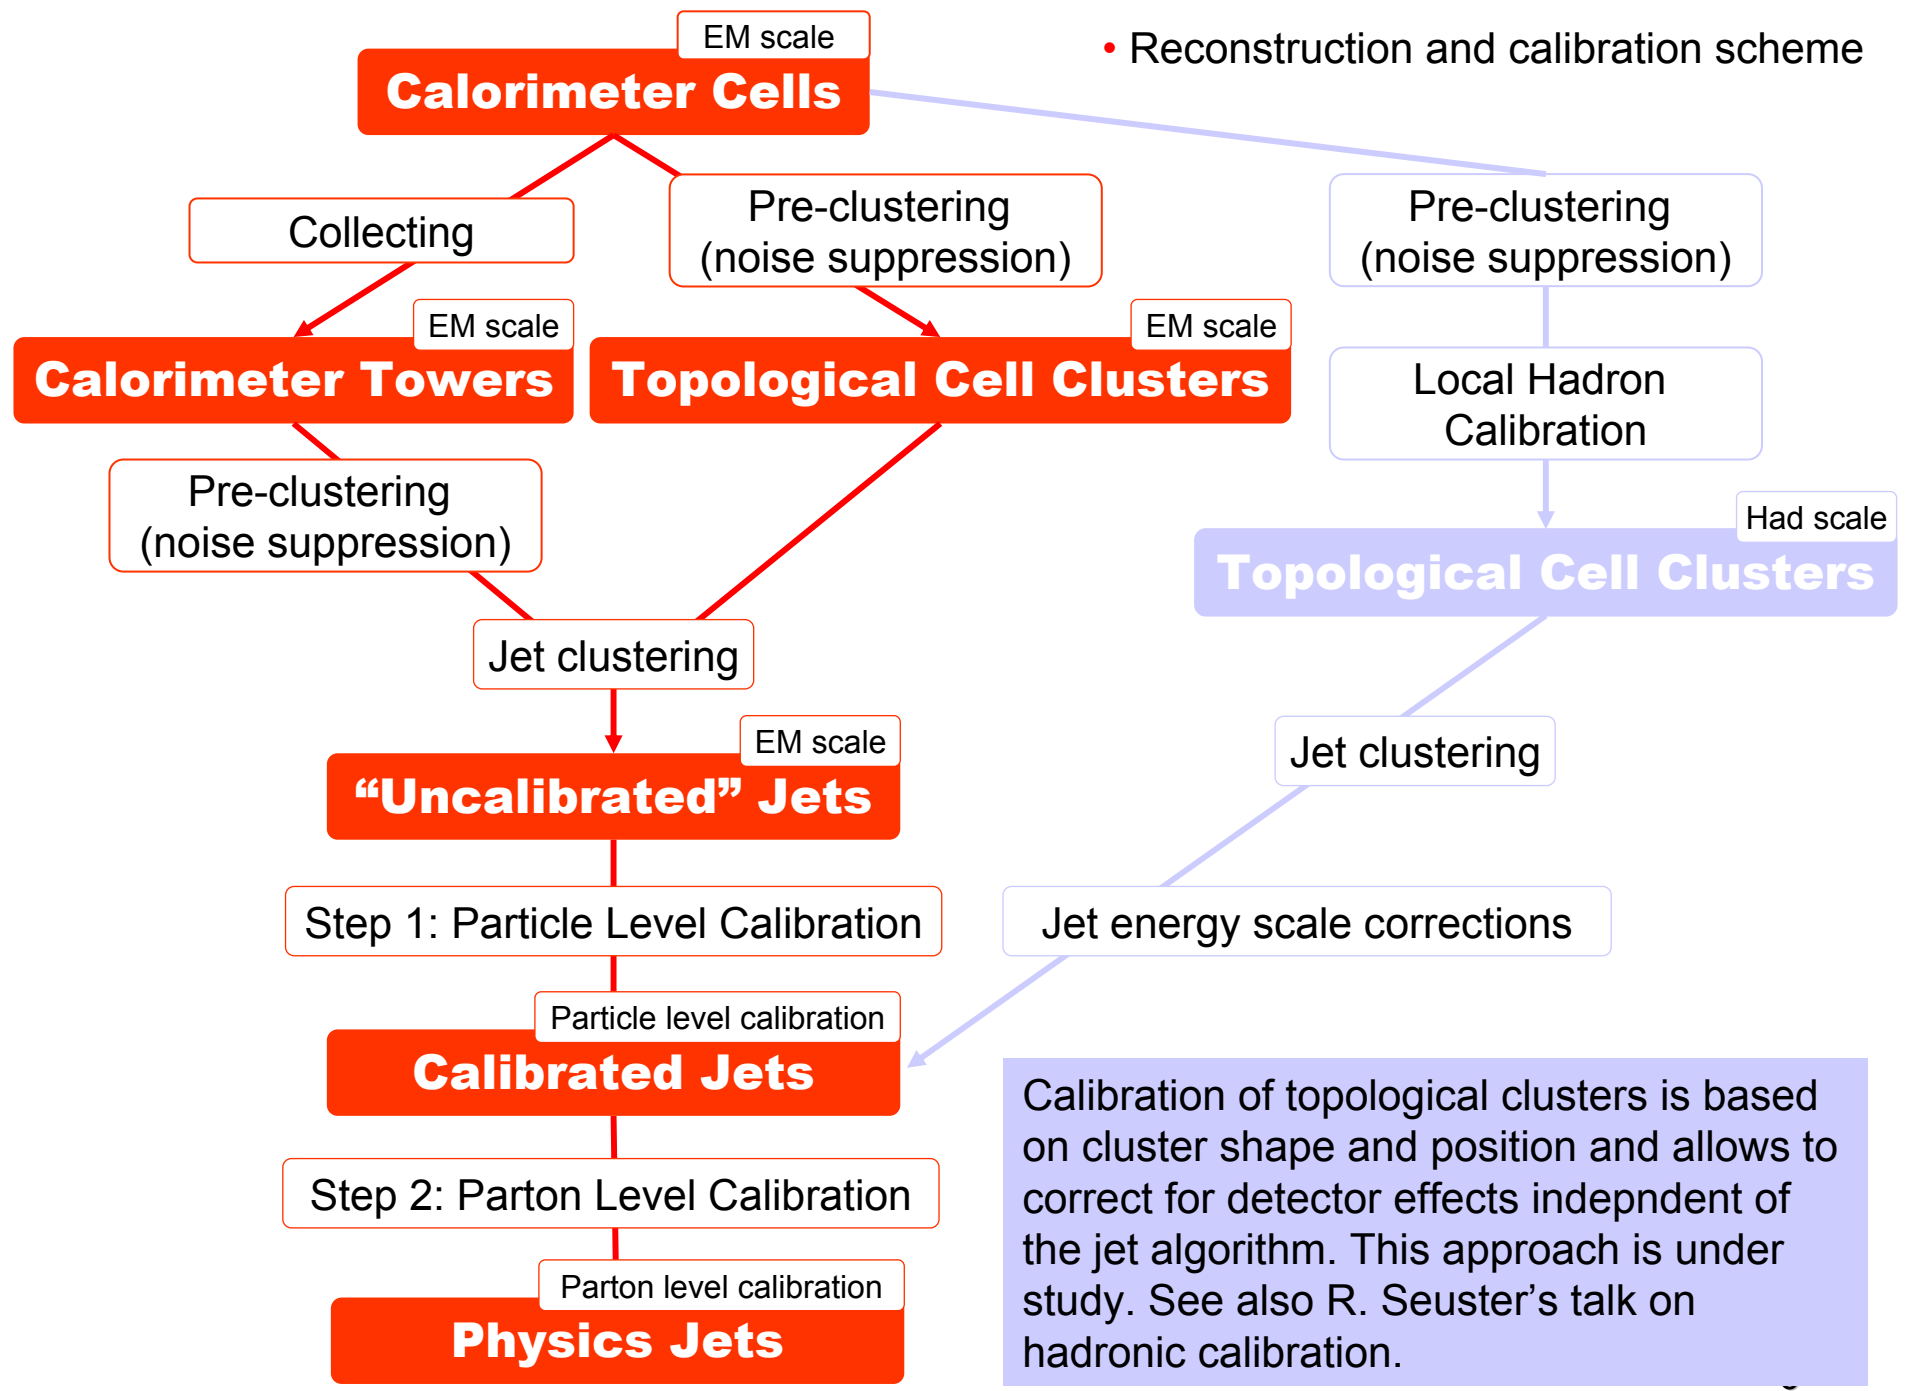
• Reconstruction and calibration scheme

EM scale
Calorimeter Cells

Collecting

Pre-clustering (noise suppression)

Pre-clustering (noise suppression)

EM scale
Calorimeter Towers

EM scale
Topological Cell Clusters

Local Hadron Calibration

Pre-clustering (noise suppression)

Had scale
Topological Cell Clusters

Jet clustering

EM scale
“Uncalibrated” Jets

Jet clustering

Step 1: Particle Level Calibration

Jet energy scale corrections

Particle level calibration
Calibrated Jets

Step 2: Parton Level Calibration

Parton level calibration
Physics Jets

Calibration of topological clusters is based on cluster shape and position and allows to correct for detector effects indepndent of the jet algorithm. This approach is under study. See also R. Seuster’s talk on hadronic calibration.